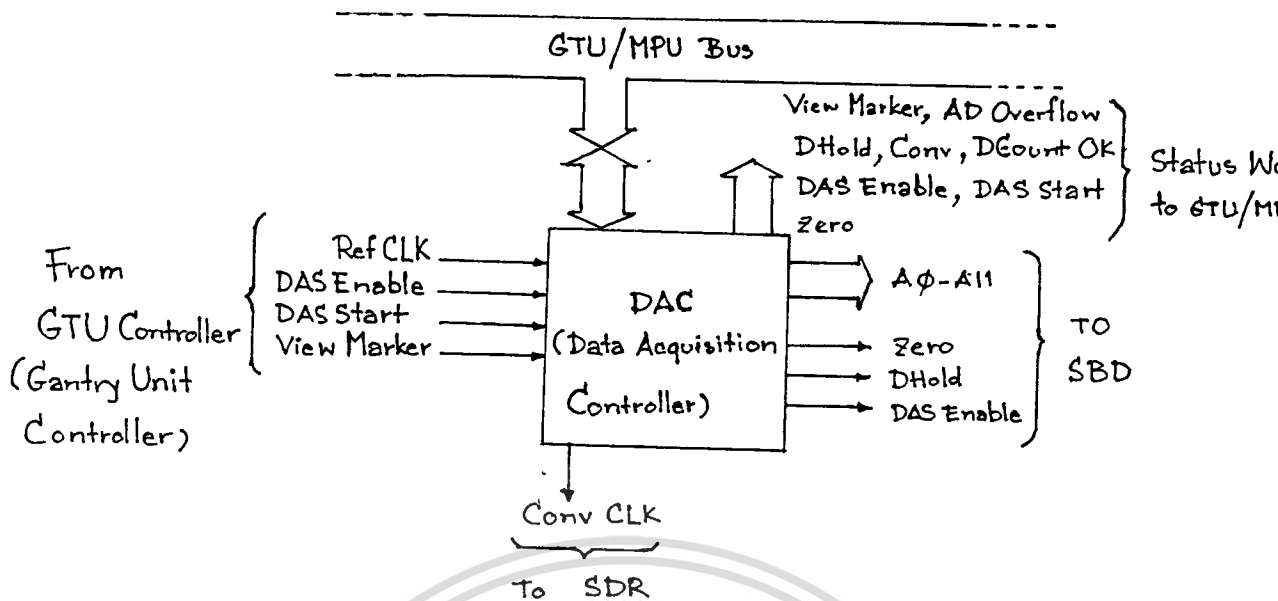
GTU/MPU Bus

View Marker, AD Overflow
DHold, Conv, DCount OK
DAS Enable, DAS Start
Zero

Status Wo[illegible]
to GTU/M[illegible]

From
GTU Controller
(Gantry Unit
Controller)

Ref CLK
DAS Enable
DAS Start
View Marker

DAC
(Data Acquisition
Controller)

$A\phi$-A11
Zero
DHold
DAS Enable

TO
SBD

Conv CLK

To SDR